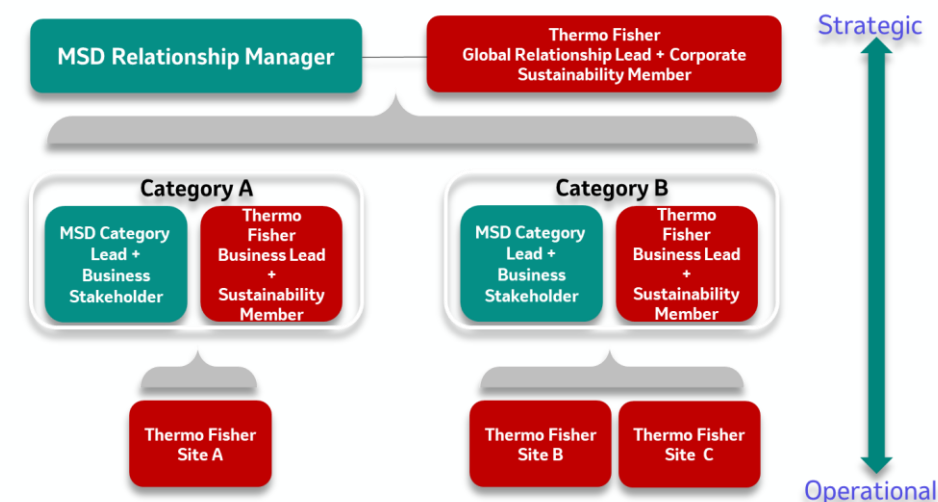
MSD Relationship Manager

Thermo Fisher
Global Relationship Lead + Corporate Sustainability Member

Strategic

Category A

MSD Category Lead + Business Stakeholder

Thermo Fisher Business Lead + Sustainability Member

Category B

MSD Category Lead + Business Stakeholder

Thermo Fisher Business Lead + Sustainability Member

Thermo Fisher Site A

Thermo Fisher Site B

Thermo Fisher Site C

Operational